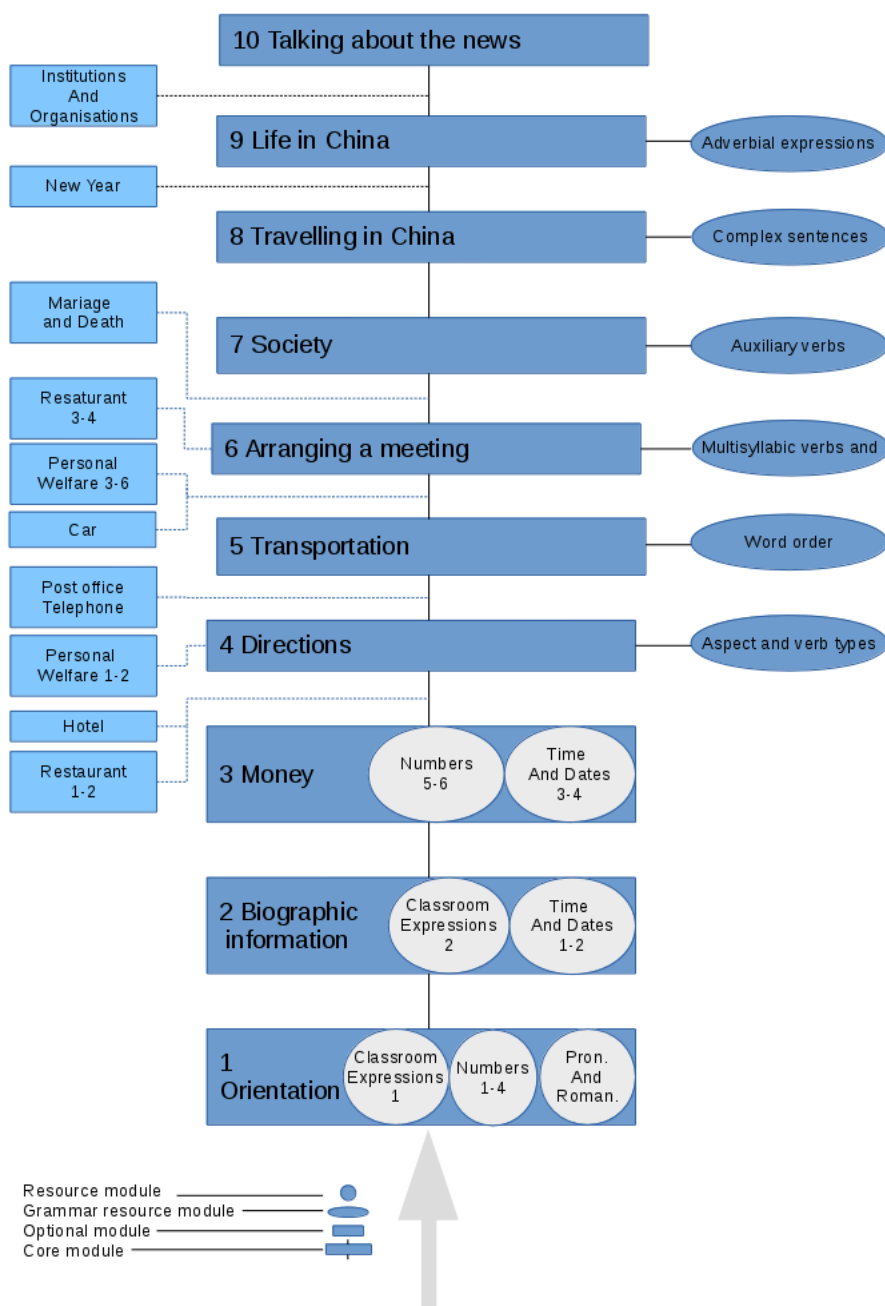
10 Talking about the news

Institutions And Organisations

9 Life in China

Adverbial expressions

New Year

8 Travelling in China

Complex sentences

Mariage and Death

7 Society

Auxiliary verbs

Resaturant 3-4

6 Arranging a meeting

Multisyllabic verbs and

Personal Welfare 3-6

Car

5 Transportation

Word order

Post office Telephone

Personal Welfare 1-2

4 Directions

Aspect and verb types

Hotel

Restaurant 1-2

3 Money

Numbers 5-6

Time And Dates 3-4

2 Biographic information

Classroom Expressions 2

Time And Dates 1-2

1 Orientation

Classroom Expressions 1

Numbers 1-4

Pron. And Roman.

Resource module
Grammar resource module
Optional module
Core module